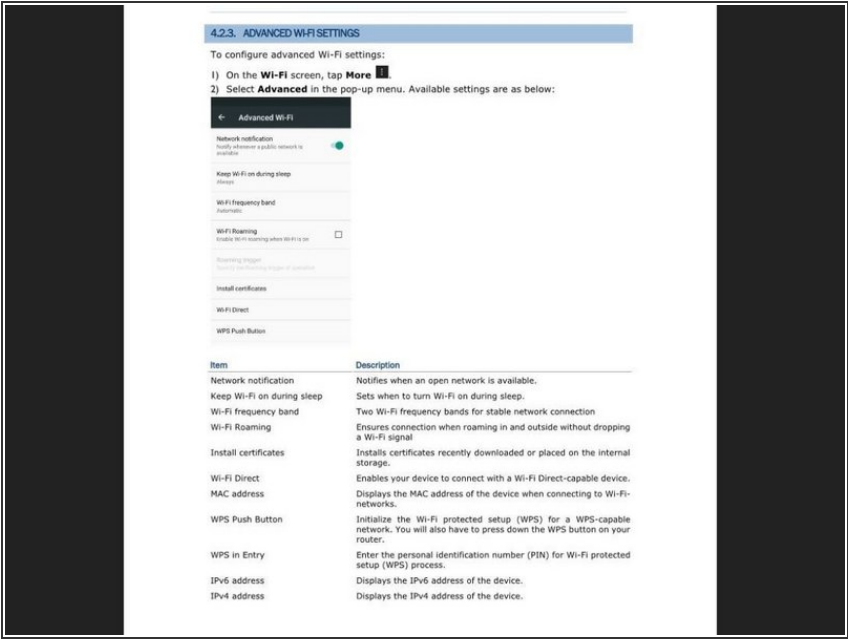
4.2.3. ADVANCED WI-FI SETTINGS

To configure advanced Wi-Fi settings:

1) On the **Wi-Fi** screen, tap **More** .
2) Select **Advanced** in the pop-up menu. Available settings are as below:

← Advanced Wi-Fi

Network notification
Notify whenever a public network is available

Keep Wi-Fi on during sleep
Always

Wi-Fi frequency band
Automatic

Wi-Fi Roaming
Enable Wi-Fi roaming when Wi-Fi is on

Roaming trigger
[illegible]

Install certificates

Wi-Fi Direct

WPS Push Button

| Item | Description |
|---|---|
| Network notification | Notifies when an open network is available. |
| Keep Wi-Fi on during sleep | Sets when to turn Wi-Fi on during sleep. |
| Wi-Fi frequency band | Two Wi-Fi frequency bands for stable network connection |
| Wi-Fi Roaming | Ensures connection when roaming in and outside without dropping a Wi-Fi signal |
| Install certificates | Installs certificates recently downloaded or placed on the internal storage. |
| Wi-Fi Direct | Enables your device to connect with a Wi-Fi Direct-capable device. |
| MAC address | Displays the MAC address of the device when connecting to Wi-Fi-networks. |
| WPS Push Button | Initialize the Wi-Fi protected setup (WPS) for a WPS-capable network. You will also have to press down the WPS button on your router. |
| WPS in Entry | Enter the personal identification number (PIN) for Wi-Fi protected setup (WPS) process. |
| IPv6 address | Displays the IPv6 address of the device. |
| IPv4 address | Displays the IPv4 address of the device. |